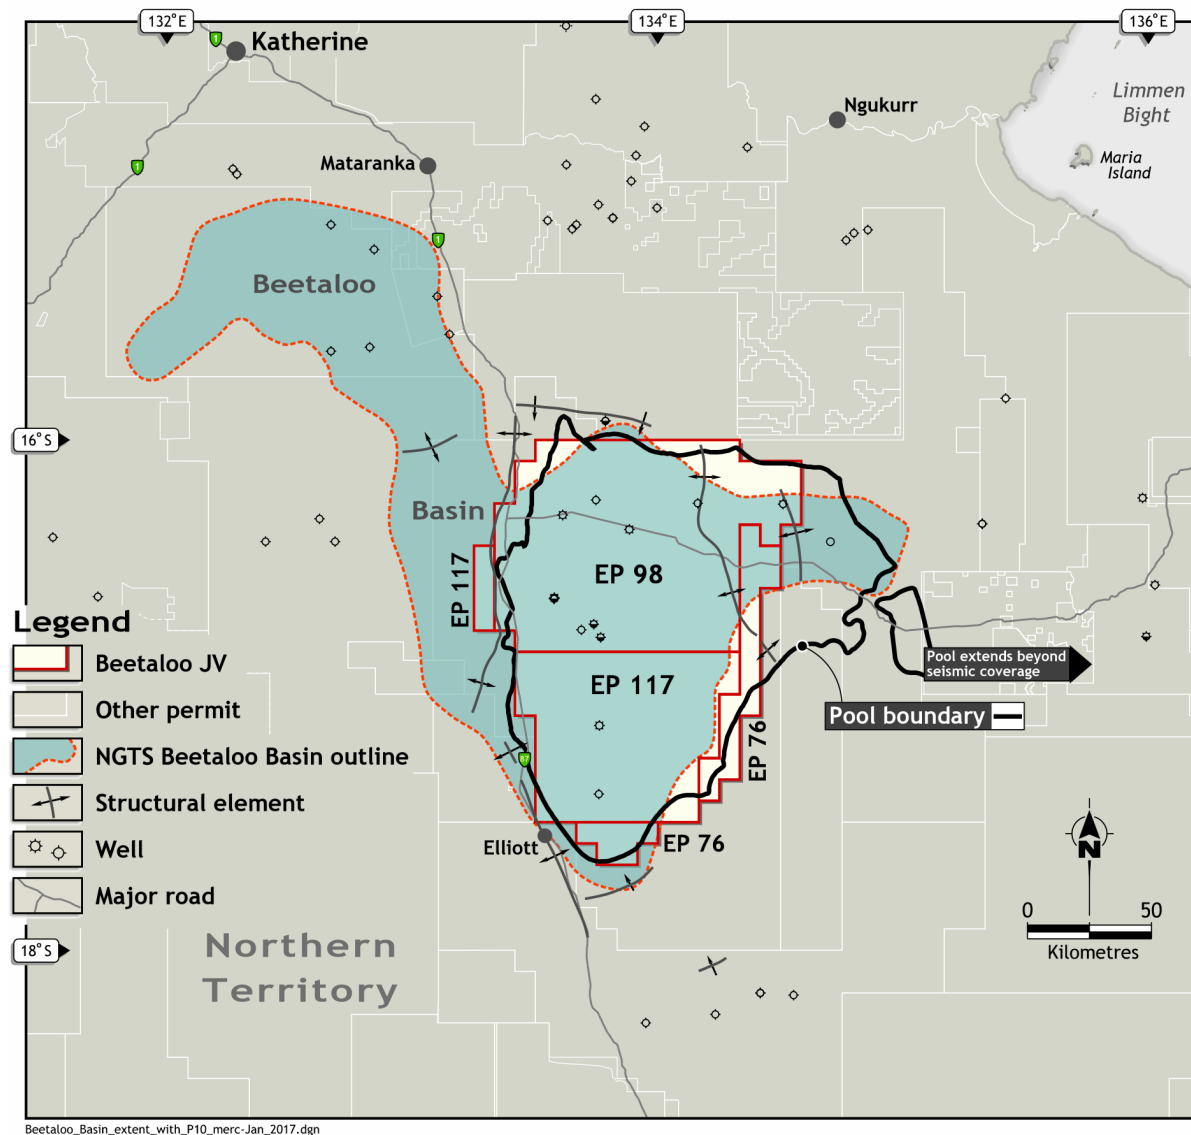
132°E
134°E
136°E
1
Katherine
Limmen Bight
Ngukurr
Maria Island
1
Mataranka
1
Beetaloo
16°S
Basin
EP 98
EP 117
Legend
Beetaloo JV
Other permit
NGTS Beetaloo Basin outline
Structural element
Well
Major road
EP 117
Pool extends beyond seismic coverage
Pool boundary
EP 76
1
Elliott
EP 76
N
0
50
Kilometres
18°S
Northern Territory
Beetaloo_Basin_extent_with_P10_merc-Jan_2017.dgn